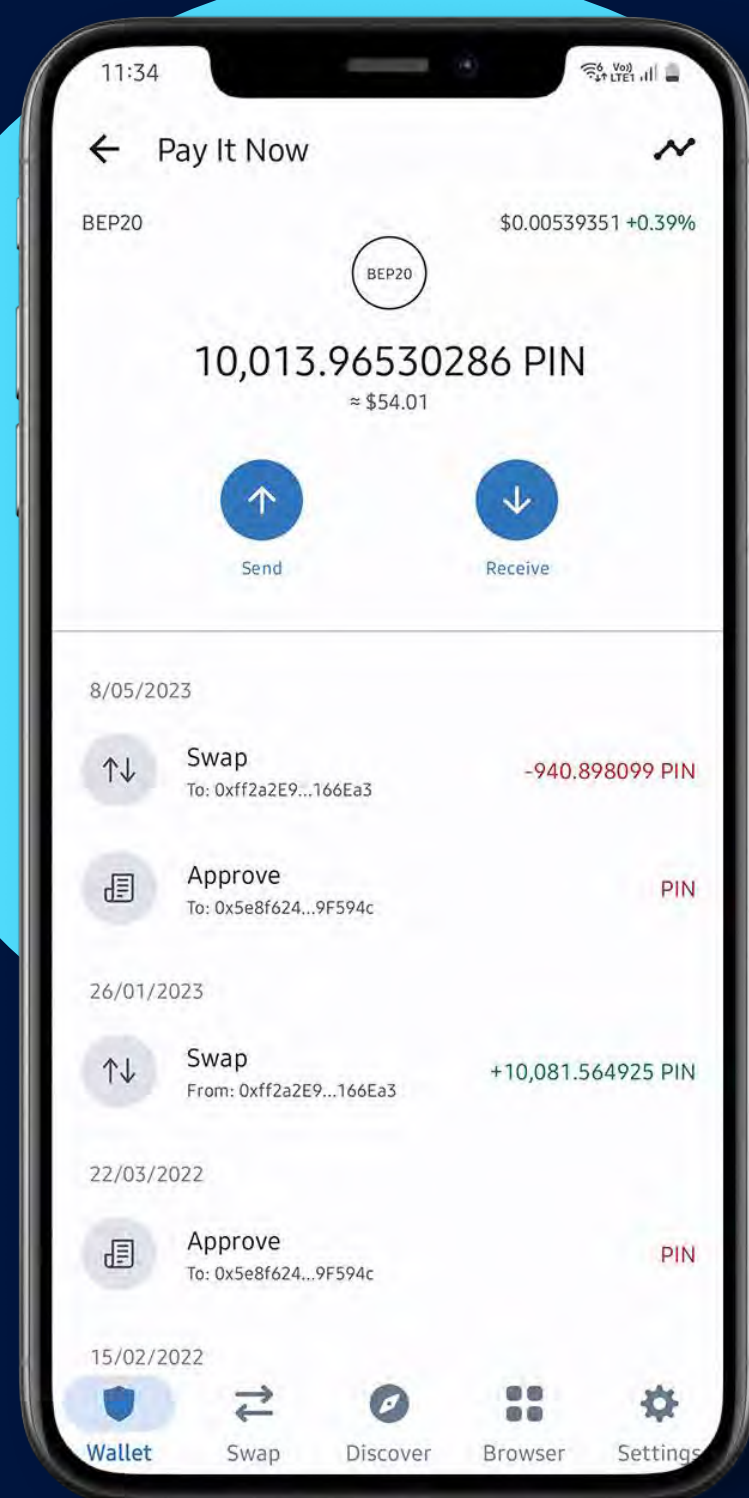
11:34

Pay It Now

BEP20

$0.00539351 +0.39%

BEP20

10,013.96530286 PIN
≈ $54.01

Send

Receive

8/05/2023

Swap
To: 0xff2a2E9...166Ea3
-940.898099 PIN

Approve
To: 0x5e8f624...9F594c
PIN

26/01/2023

Swap
From: 0xff2a2E9...166Ea3
+10,081.564925 PIN

22/03/2022

Approve
To: 0x5e8f624...9F594c
PIN

15/02/2022

Wallet
Swap
Discover
Browser
Settings